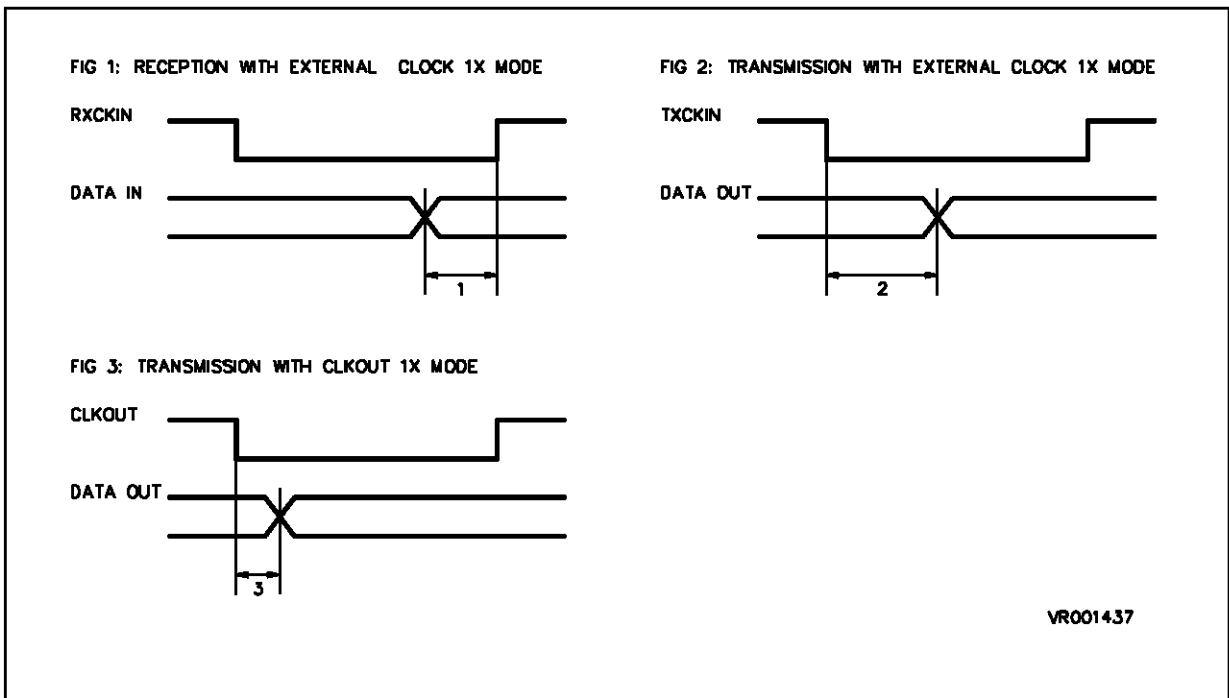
FIG 1: RECEPTION WITH EXTERNAL CLOCK 1X MODE

RXCKIN

DATA IN

1

FIG 2: TRANSMISSION WITH EXTERNAL CLOCK 1X MODE

TXCKIN

DATA OUT

2

FIG 3: TRANSMISSION WITH CLKOUT 1X MODE

CLKOUT

DATA OUT

3

VR001437